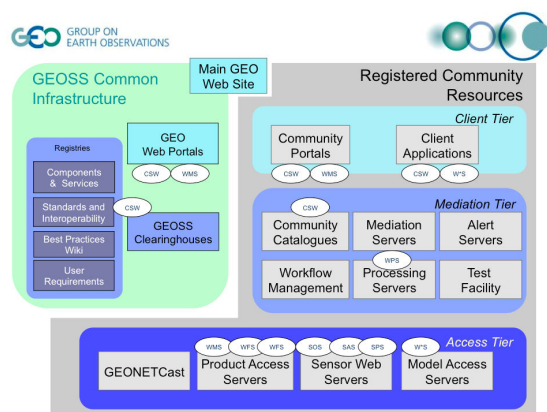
GEO GROUP ON EARTH OBSERVATIONS

GEOSS Common Infrastructure

Main GEO Web Site

Registered Community Resources

Registries

Components & Services

Standards and Interoperability

Best Practices Wiki

User Requirements

GEO Web Portals

CSW WMS

CSW

GEOSS Clearinghouses

Client Tier

Community Portals

CSW WMS

Client Applications

CSW W*S

Mediation Tier

CSW

Community Catalogues

Mediation Servers

Alert Servers

Workflow Management

WPS

Processing Servers

Test Facility

Access Tier

GEONETCast

WMS WFS WFS

Product Access Servers

SOS SAS SPS

Sensor Web Servers

W*S

Model Access Servers